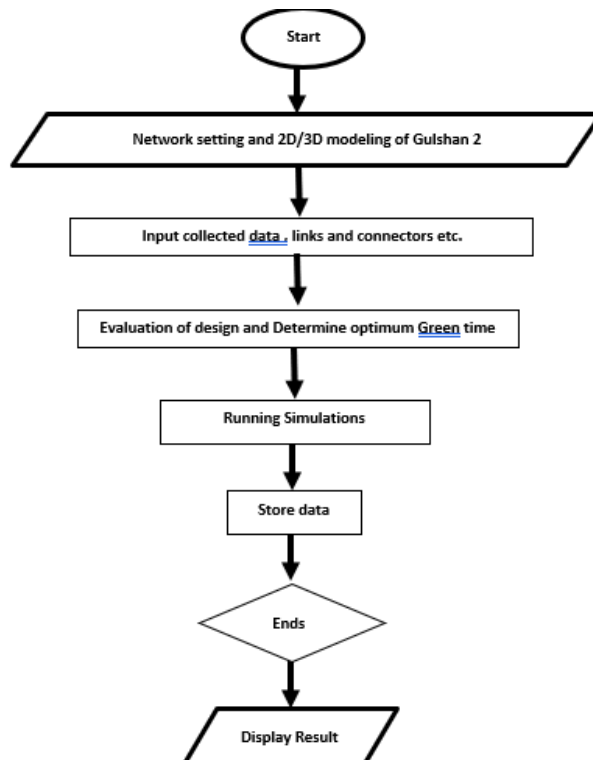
Start

Network setting and 2D/3D modeling of Gulshan 2

Input collected data , links and connectors etc.

Evaluation of design and Determine optimum Green time

Running Simulations

Store data

Ends

Display Result